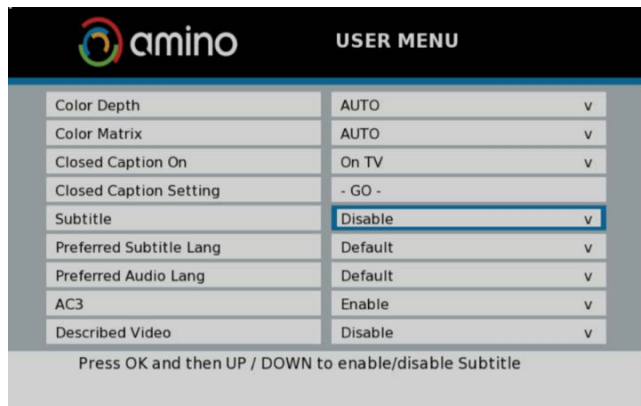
amino

USER MENU

| | |
|---|---|
| Color Depth | AUTO v |
| Color Matrix | AUTO v |
| Closed Caption On | On TV v |
| Closed Caption Setting | - GO - |
| Subtitle | Disable v |
| Preferred Subtitle Lang | Default v |
| Preferred Audio Lang | Default v |
| AC3 | Enable v |
| Described Video | Disable v |

Press OK and then UP / DOWN to enable/disable Subtitle